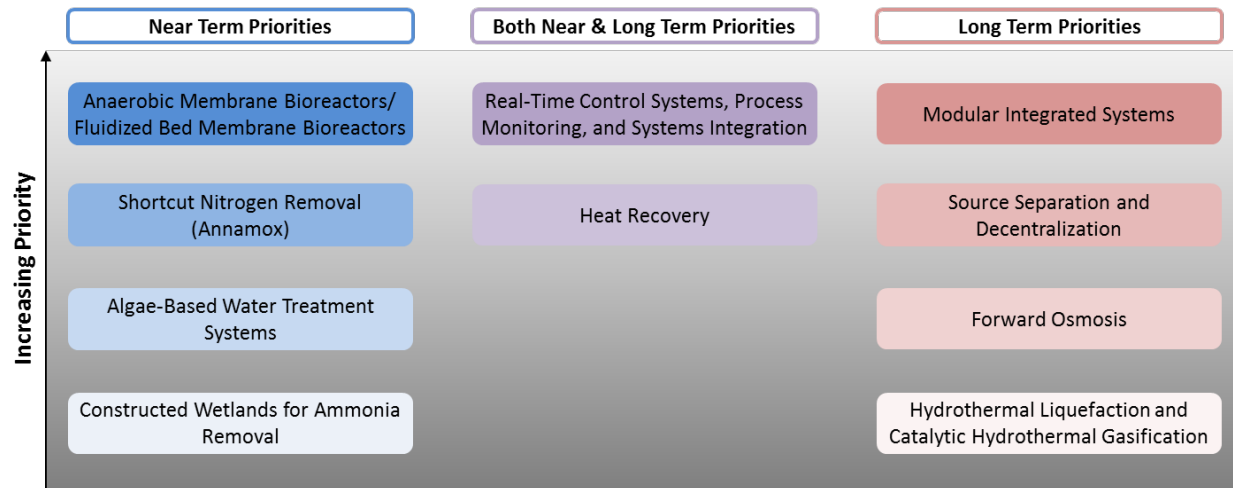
Near Term Priorities

Both Near & Long Term Priorities

Long Term Priorities

Increasing Priority

Anaerobic Membrane Bioreactors/ Fluidized Bed Membrane Bioreactors

Shortcut Nitrogen Removal (Annamox)

Algae-Based Water Treatment Systems

Constructed Wetlands for Ammonia Removal

Real-Time Control Systems, Process Monitoring, and Systems Integration

Heat Recovery

Modular Integrated Systems

Source Separation and Decentralization

Forward Osmosis

Hydrothermal Liquefaction and Catalytic Hydrothermal Gasification